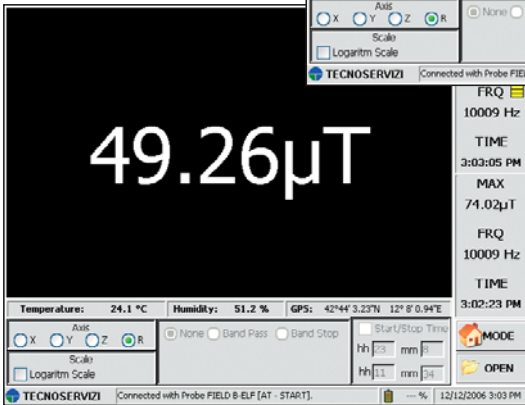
Axis
X Y Z R
Scale
Logaritm Scale
TECNOSERVIZI
Connected with Probe FIEL
None

49.26μT

FRQ
10009 Hz
TIME
3:03:05 PM
MAX
74.02μT
FRQ
10009 Hz
TIME
3:02:23 PM

Temperature: 24.1 °C
Humidity: 51.2 %
GPS: 42°44' 3.23"N 12° 8' 0.94"E

Axis
X Y Z R
Scale
Logaritm Scale

None Band Pass Band Stop

Start/Stop Time
hh 23 mm 8
hh 11 mm 34

MODE
OPEN

TECNOSERVIZI
Connected with Probe FIELD 8-ELF [AT - START].
--- %
12/12/2006 3:03 PM